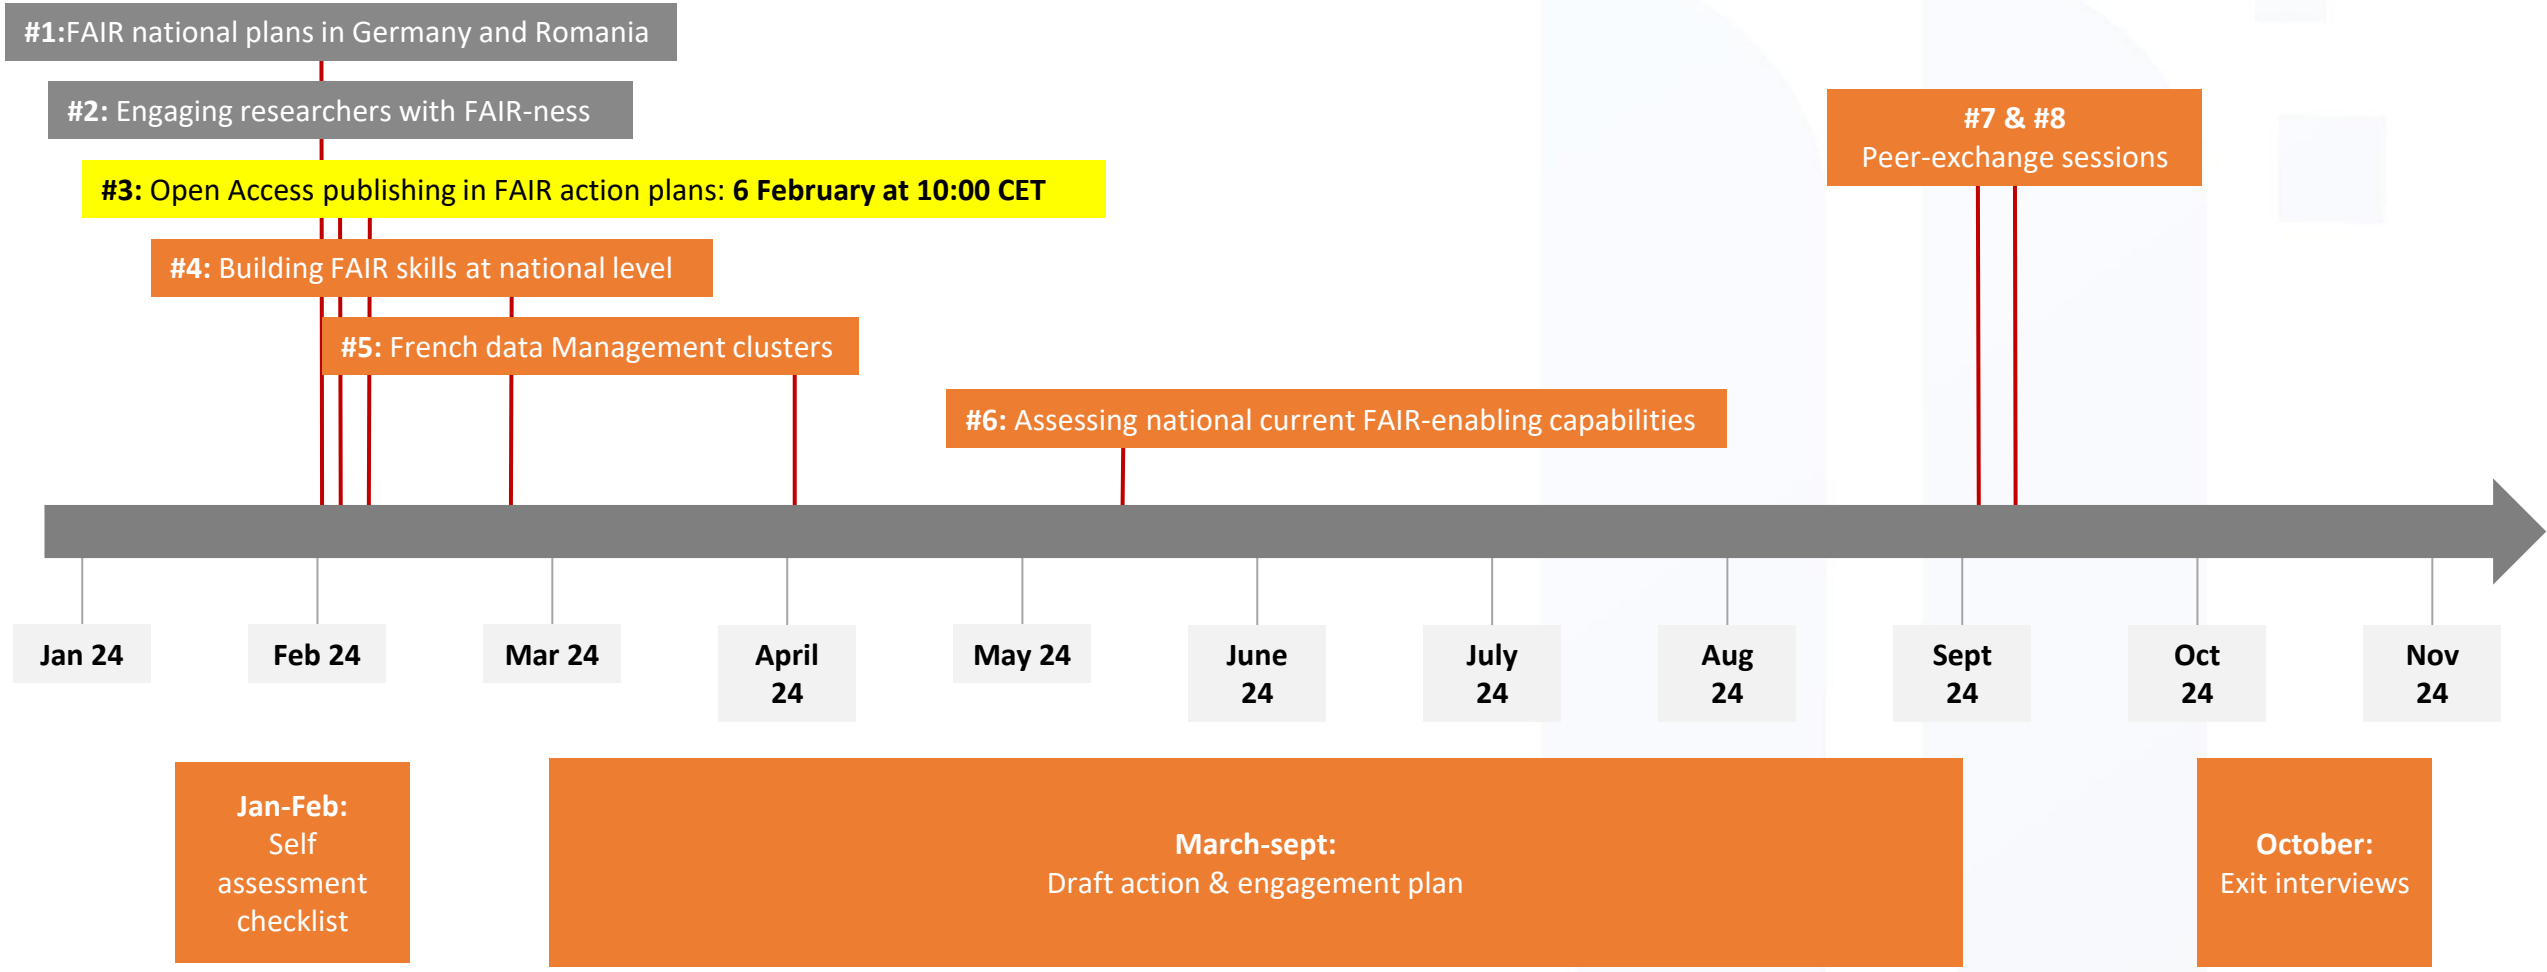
#1:FAIR national plans in Germany and Romania

#2: Engaging researchers with FAIR-ness

#3: Open Access publishing in FAIR action plans: 6 February at 10:00 CET

#4: Building FAIR skills at national level

#5: French data Management clusters

#6: Assessing national current FAIR-enabling capabilities

#7 & #8
Peer-exchange sessions

Jan 24

Feb 24

Mar 24

April 24

May 24

June 24

July 24

Aug 24

Sept 24

Oct 24

Nov 24

Jan-Feb:
Self assessment checklist

March-sept:
Draft action & engagement plan

October:
Exit interviews